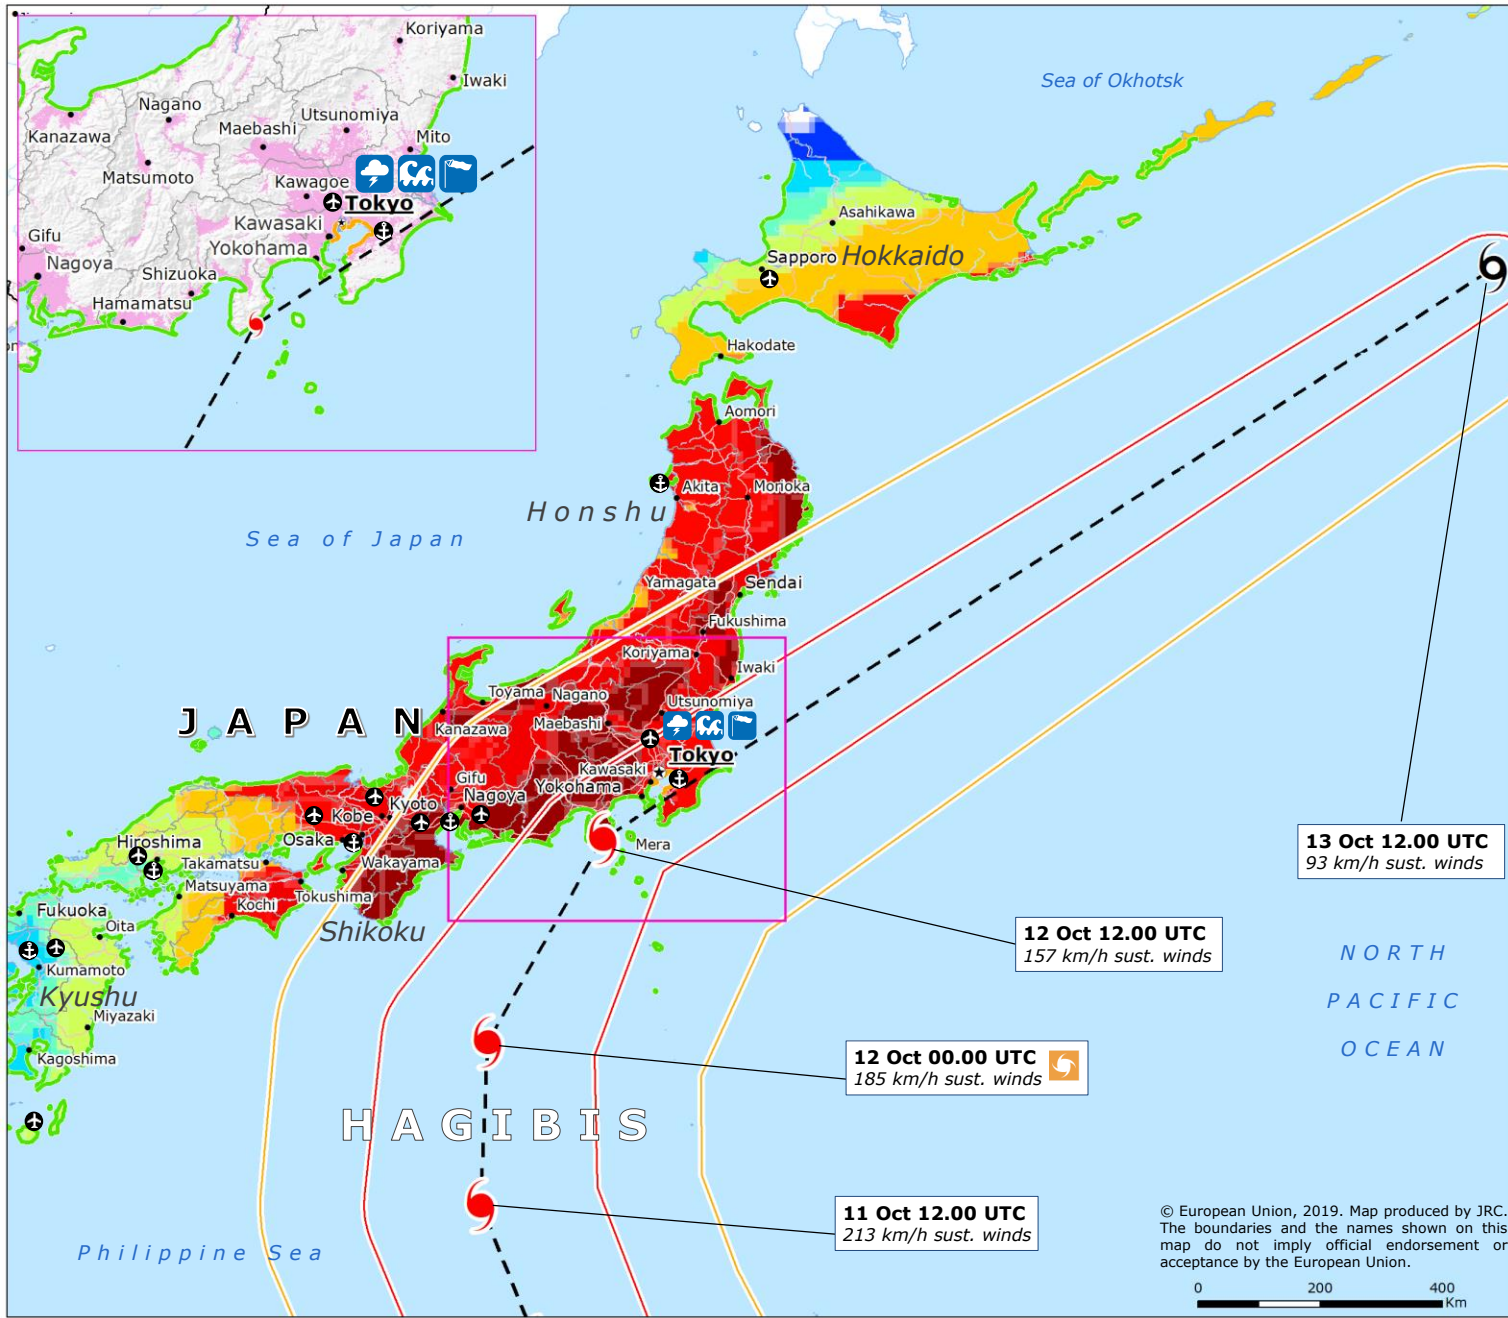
Koriyama
Iwaki
Nagano
Utsunomiya
Kanazawa
Maebashi
Mito
Matsumoto
Kawagoe
Tokyo
Kawasaki
Gifu
Yokohama
Nagoya
Shizuoka
Hamamatsu

Sea of Okhotsk
Asahikawa
Sapporo
Hokkaido
Hakodate
Aomori
Akita
Morioka
Honshu
Sea of Japan
Yamagata
Sendai
Fukushima
Koriyama
Iwaki
Toyama
Nagano
Utsunomiya
JAPAN
Kanazawa
Maebashi
Tokyo
Gifu
Kawasaki
Nagoya
Yokohama
Kyoto
Kobe
Hiroshima
Osaka
Takamatsu
Wakayama
Matsuyama
Tokushima
Kochi
Shikoku
Fukuoka
Oita
Kumamoto
Kyushu
Miyazaki
Kagoshima
Mera

13 Oct 12.00 UTC
93 km/h sust. winds

12 Oct 12.00 UTC
157 km/h sust. winds

NORTH
PACIFIC
OCEAN

12 Oct 00.00 UTC
185 km/h sust. winds

HAGIBIS

11 Oct 12.00 UTC
213 km/h sust. winds

Philippine Sea

© European Union, 2019. Map produced by JRC. The boundaries and the names shown on this map do not imply official endorsement or acceptance by the European Union.

0 200 400 Km